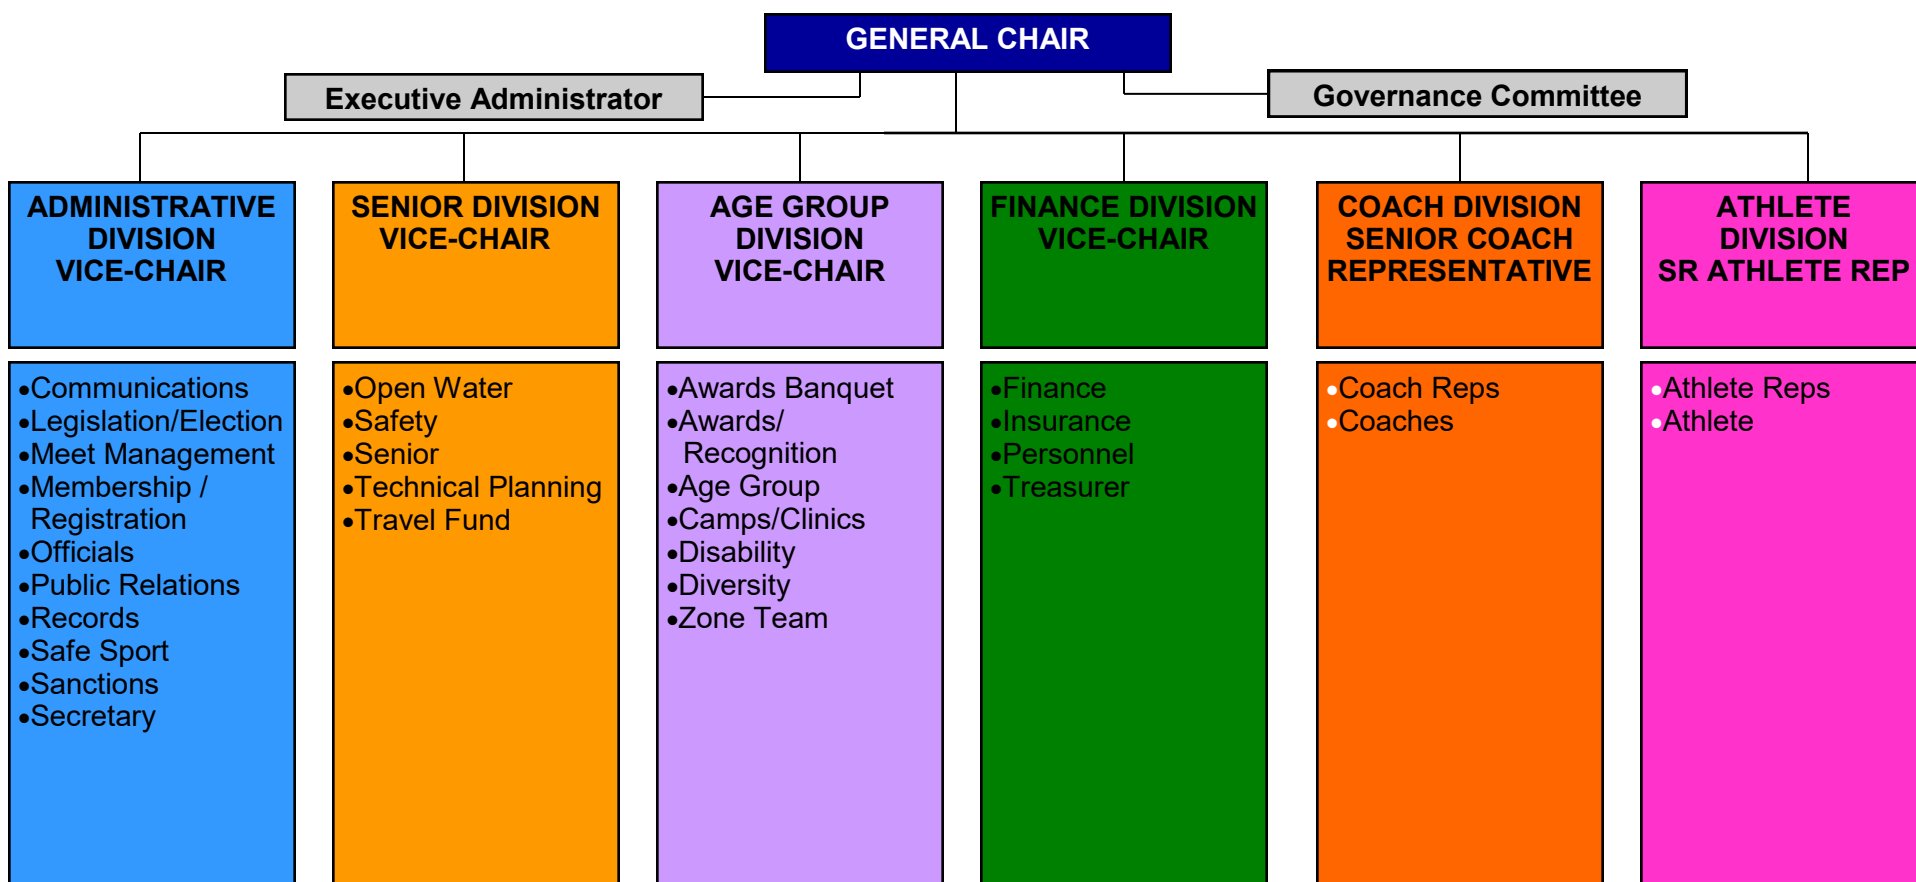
GENERAL CHAIR

Executive Administrator

Governance Committee

ADMINISTRATIVE DIVISION VICE-CHAIR

•Communications
•Legislation/Election
•Meet Management
•Membership / Registration
•Officials
•Public Relations
•Records
•Safe Sport
•Sanctions
•Secretary

SENIOR DIVISION VICE-CHAIR

•Open Water
•Safety
•Senior
•Technical Planning
•Travel Fund

AGE GROUP DIVISION VICE-CHAIR

•Awards Banquet
•Awards/ Recognition
•Age Group
•Camps/Clinics
•Disability
•Diversity
•Zone Team

FINANCE DIVISION VICE-CHAIR

•Finance
•Insurance
•Personnel
•Treasurer

COACH DIVISION SENIOR COACH REPRESENTATIVE

•Coach Reps
•Coaches

ATHLETE DIVISION SR ATHLETE REP

•Athlete Reps
•Athlete